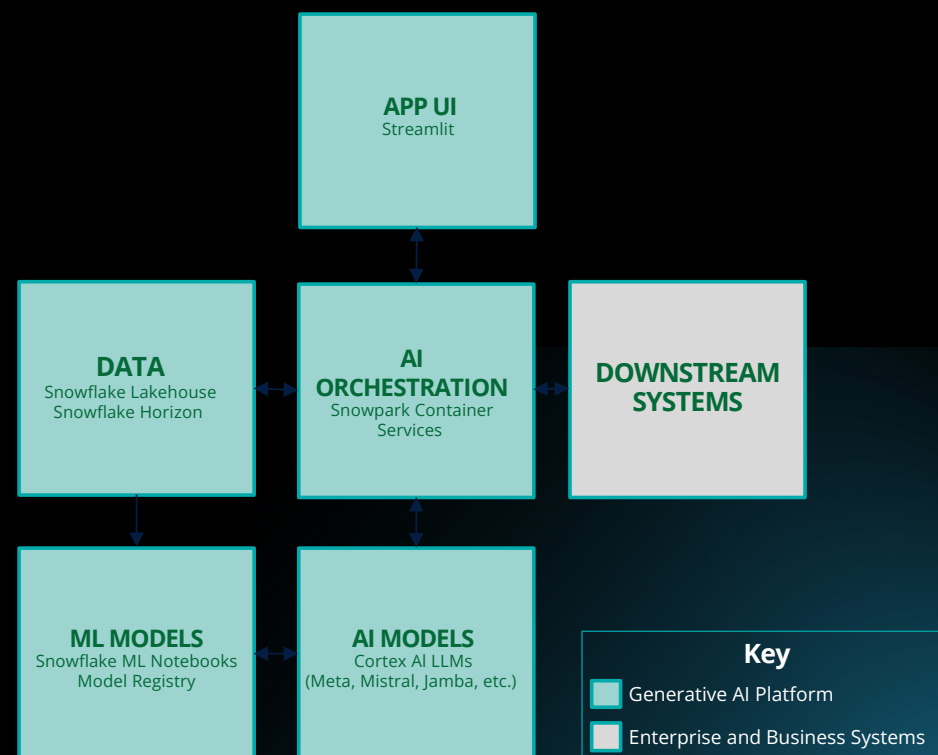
APP UI
Streamlit

DATA
Snowflake Lakehouse
Snowflake Horizon

AI ORCHESTRATION
Snowpark Container Services

DOWNSTREAM SYSTEMS

ML MODELS
Snowflake ML Notebooks
Model Registry

AI MODELS
Cortex AI LLMs
(Meta, Mistral, Jamba, etc.)

Key
Generative AI Platform
Enterprise and Business Systems